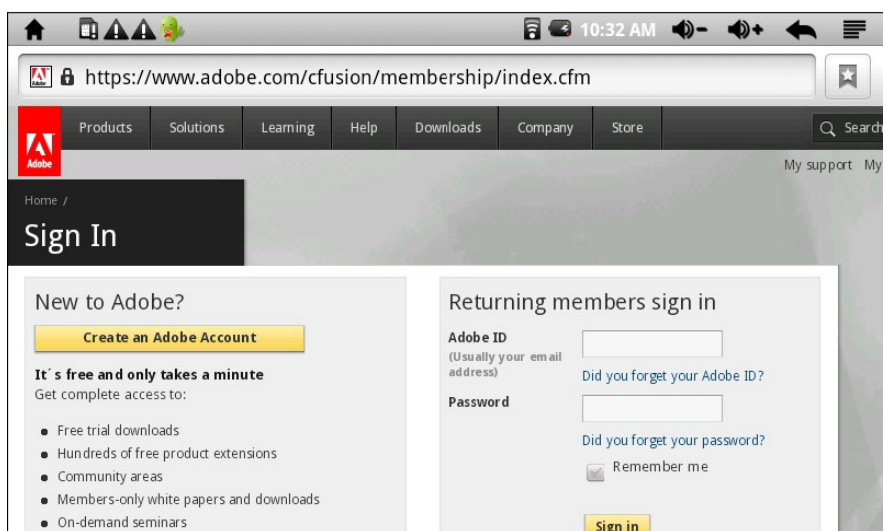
10:32 AM

https://www.adobe.com/cfusion/membership/index.cfm

Adobe

Products Solutions Learning Help Downloads Company Store

Search

My support My

Home /

Sign In

New to Adobe?

Create an Adobe Account

It´s free and only takes a minute
Get complete access to:

- Free trial downloads
- Hundreds of free product extensions
- Community areas
- Members-only white papers and downloads
- On-demand seminars

Returning members sign in

Adobe ID
(Usually your email address)

Did you forget your Adobe ID?

Password

Did you forget your password?

Remember me

Sign in